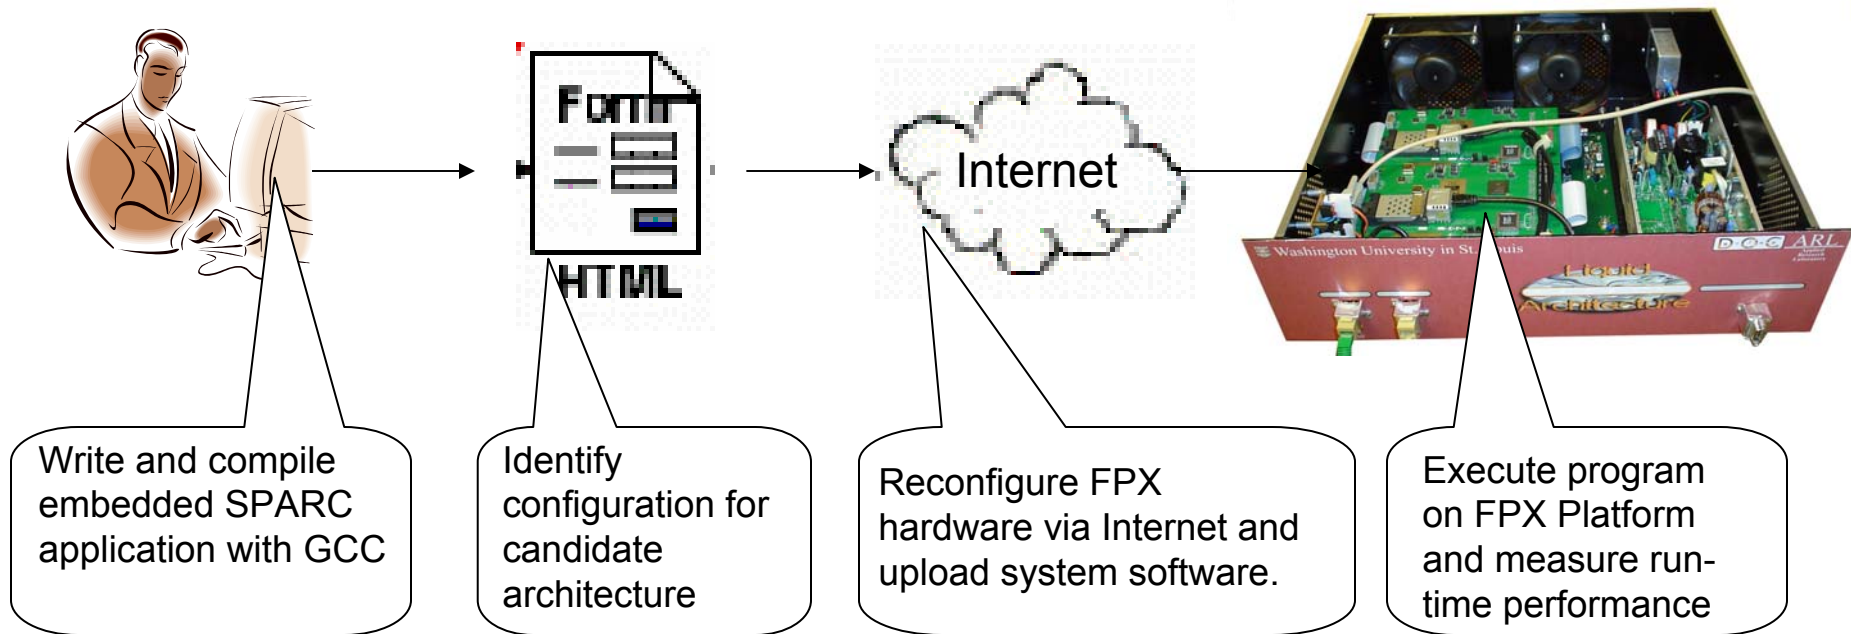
Form

HTML

Internet

Washington University in St. Louis

D-O-C ARL

Liquid Architecture

Write and compile embedded SPARC application with GCC

Identify configuration for candidate architecture

Reconfigure FPX hardware via Internet and upload system software.

Execute program on FPX Platform and measure run-time performance